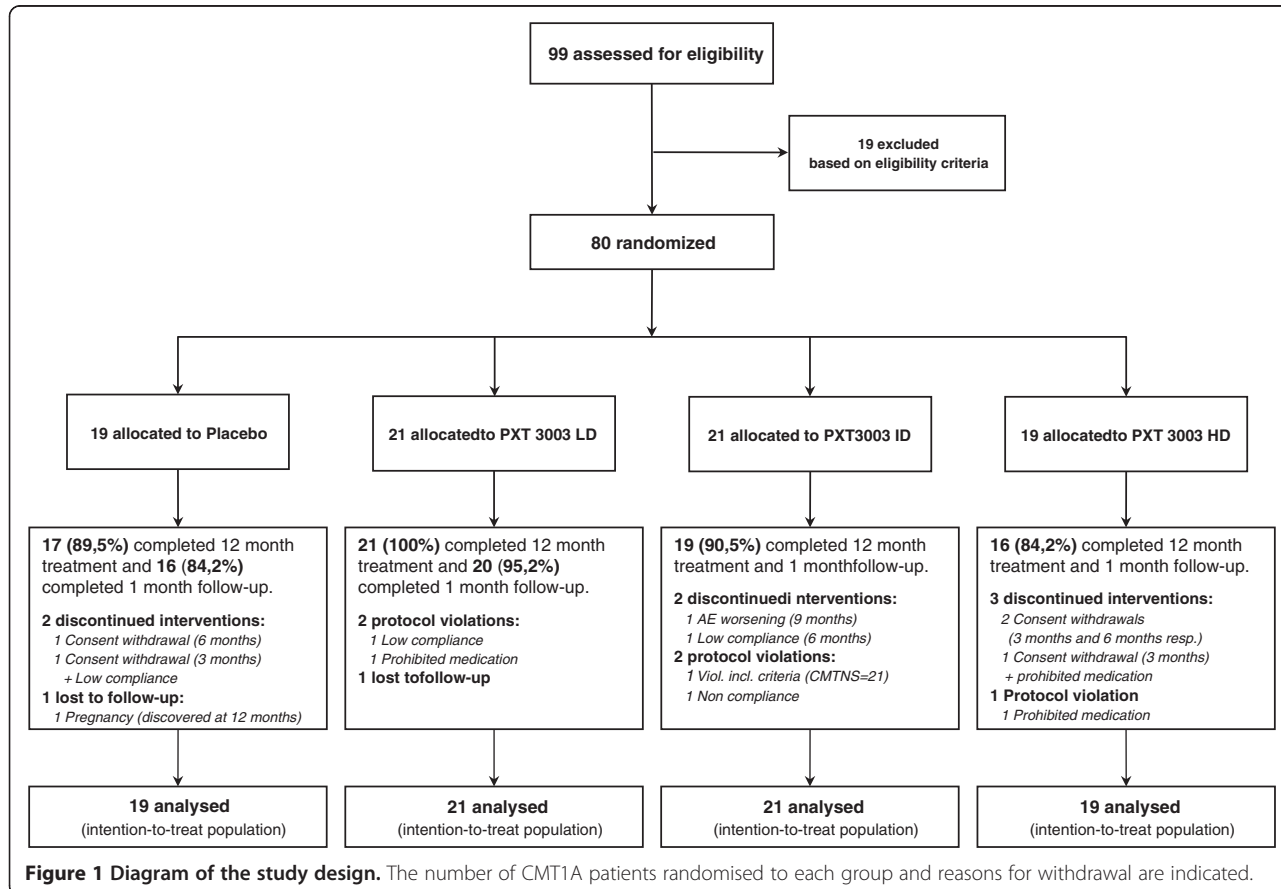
99 assessed for eligibility

19 excluded based on eligibility criteria

80 randomized

19 allocated to Placebo

21 allocatedto PXT 3003 LD

21 allocated to PXT3003 ID

19 allocatedto PXT 3003 HD

**17 (89,5%)** completed 12 month treatment and **16 (84,2%)** completed 1 month follow-up.

**2 discontinued interventions:**
*1 Consent withdrawal (6 months)*
*1 Consent withdrawal (3 months) + Low compliance*
**1 lost to follow-up:**
*1 Pregnancy (discovered at 12 months)*

**21 (100%)** completed 12 month treatment and **20** (**95,2%)** completed 1 month follow-up.

**2 protocol violations:**
*1 Low compliance*
*1 Prohibited medication*
**1 lost tofollow-up**

**19 (90,5%)** completed 12 month treatment and 1 monthfollow-up.

**2 discontinuedi nterventions:**
*1 AE worsening (9 months)*
*1 Low compliance (6 months)*
**2 protocol violations:**
*1 Viol. incl. criteria (CMTNS=21)*
*1 Non compliance*

**16 (84,2%)** completed 12 month treatment and 1 month follow-up.

**3 discontinued interventions:**
*2 Consent withdrawals (3 months and 6 months resp.)*
*1 Consent withdrawal (3 months) + prohibited medication*
**1 Protocol violation**
*1 Prohibited medication*

**19 analysed** (intention-to-treat population)

**21 analysed** (intention-to-treat population)

**21 analysed** (intention-to-treat population)

**19 analysed** (intention-to-treat population)

**Figure 1 Diagram of the study design.** The number of CMT1A patients randomised to each group and reasons for withdrawal are indicated.